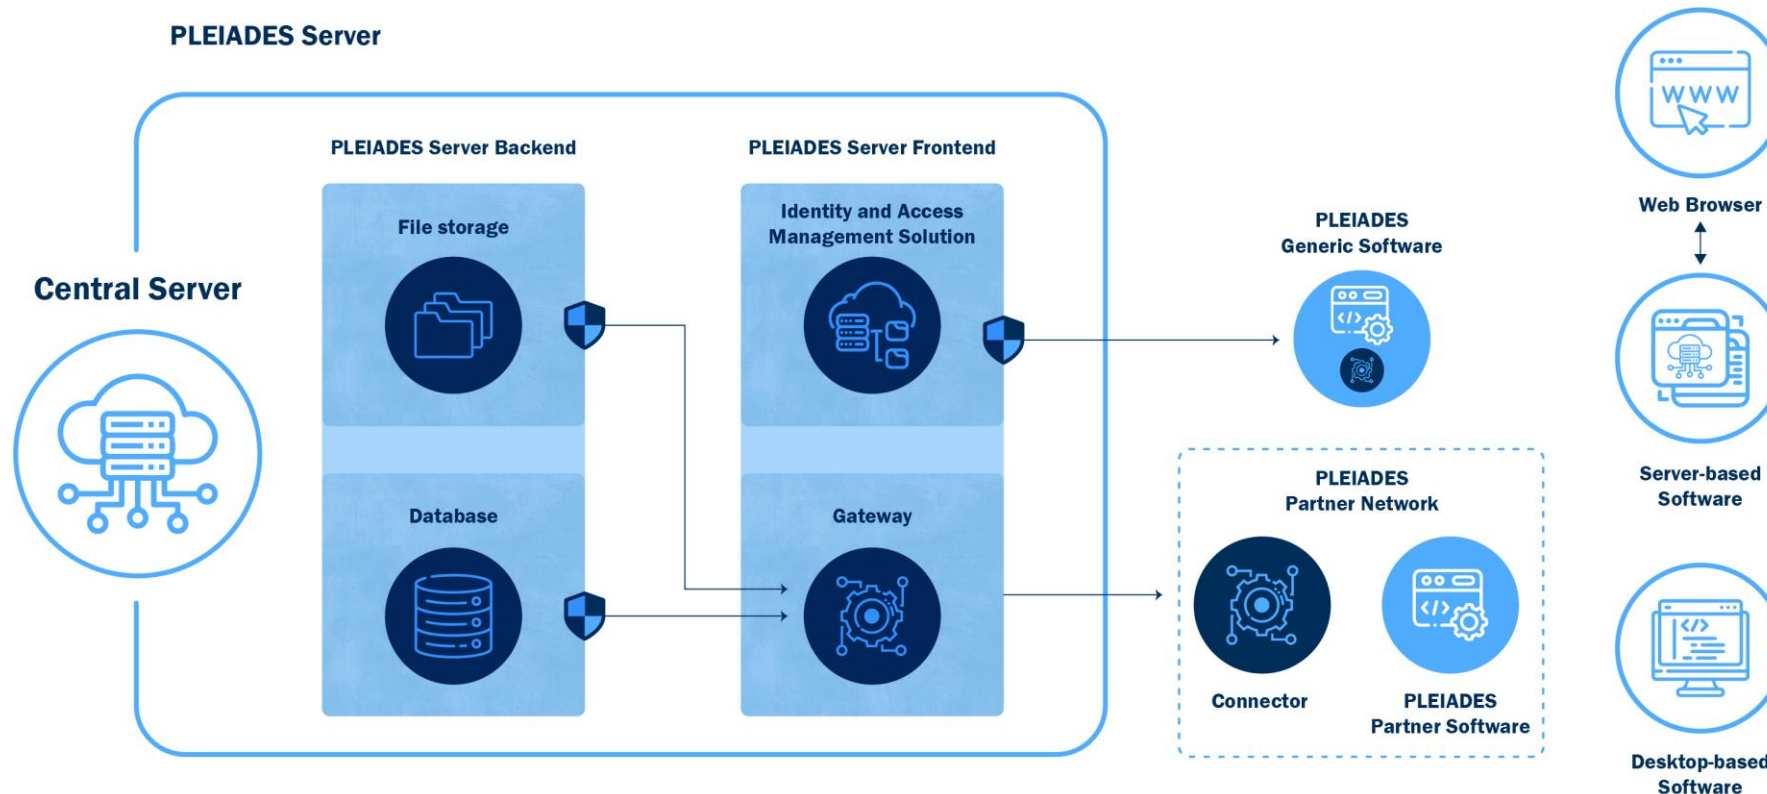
PLEIADES Server

Central Server

PLEIADES Server Backend

File storage

Database

PLEIADES Server Frontend

Identity and Access Management Solution

Gateway

PLEIADES Generic Software

PLEIADES Partner Network

Connector

PLEIADES Partner Software

WWW

Web Browser

Server-based Software

Desktop-based Software